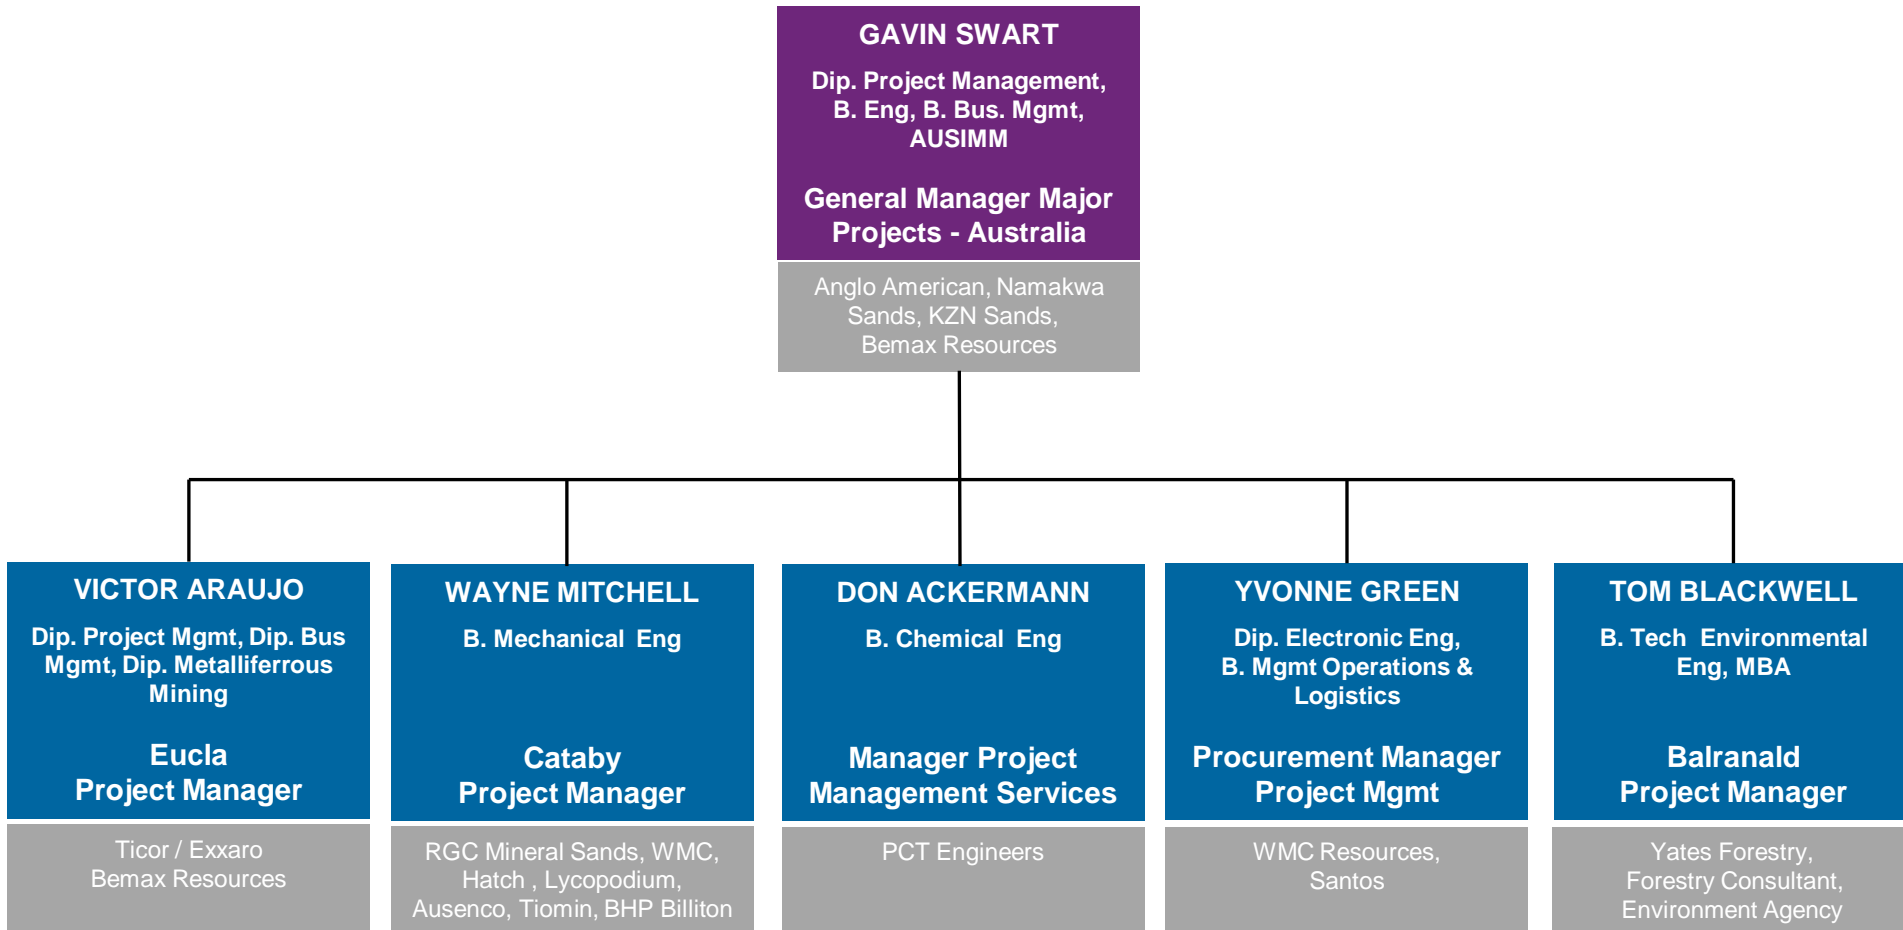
GAVIN SWART

Dip. Project Management, B. Eng, B. Bus. Mgmt, AUSIMM

General Manager Major Projects - Australia

Anglo American, Namakwa Sands, KZN Sands, Bemax Resources

VICTOR ARAUJO

Dip. Project Mgmt, Dip. Bus Mgmt, Dip. Metalliferrous Mining

Eucla Project Manager

Ticor / Exxaro Bemax Resources

WAYNE MITCHELL

B. Mechanical Eng

Cataby Project Manager

RGC Mineral Sands, WMC, Hatch , Lycopodium, Ausenco, Tiomin, BHP Billiton

DON ACKERMANN

B. Chemical Eng

Manager Project Management Services

PCT Engineers

YVONNE GREEN

Dip. Electronic Eng, B. Mgmt Operations & Logistics

Procurement Manager Project Mgmt

WMC Resources, Santos

TOM BLACKWELL

B. Tech Environmental Eng, MBA

Balranald Project Manager

Yates Forestry, Forestry Consultant, Environment Agency